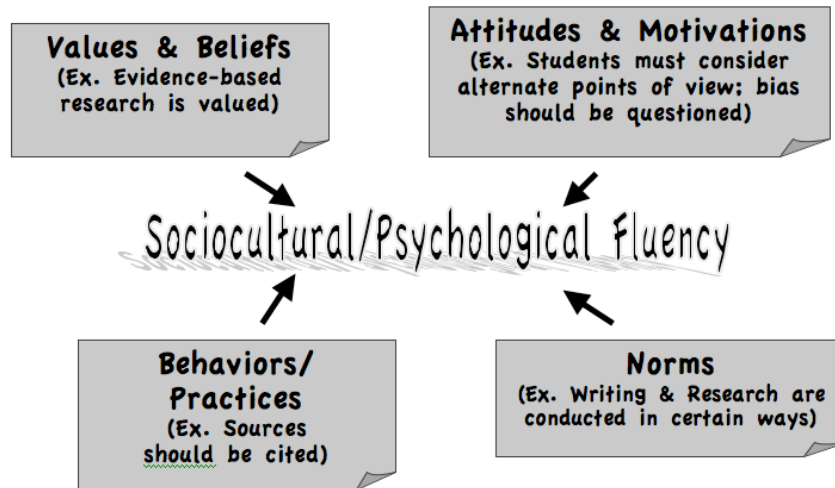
Values & Beliefs
(Ex. Evidence-based research is valued)

Attitudes & Motivations
(Ex. Students must consider alternate points of view; bias should be questioned)

Sociocultural/Psychological Fluency

Behaviors/ Practices
(Ex. Sources should be cited)

Norms
(Ex. Writing & Research are conducted in certain ways)